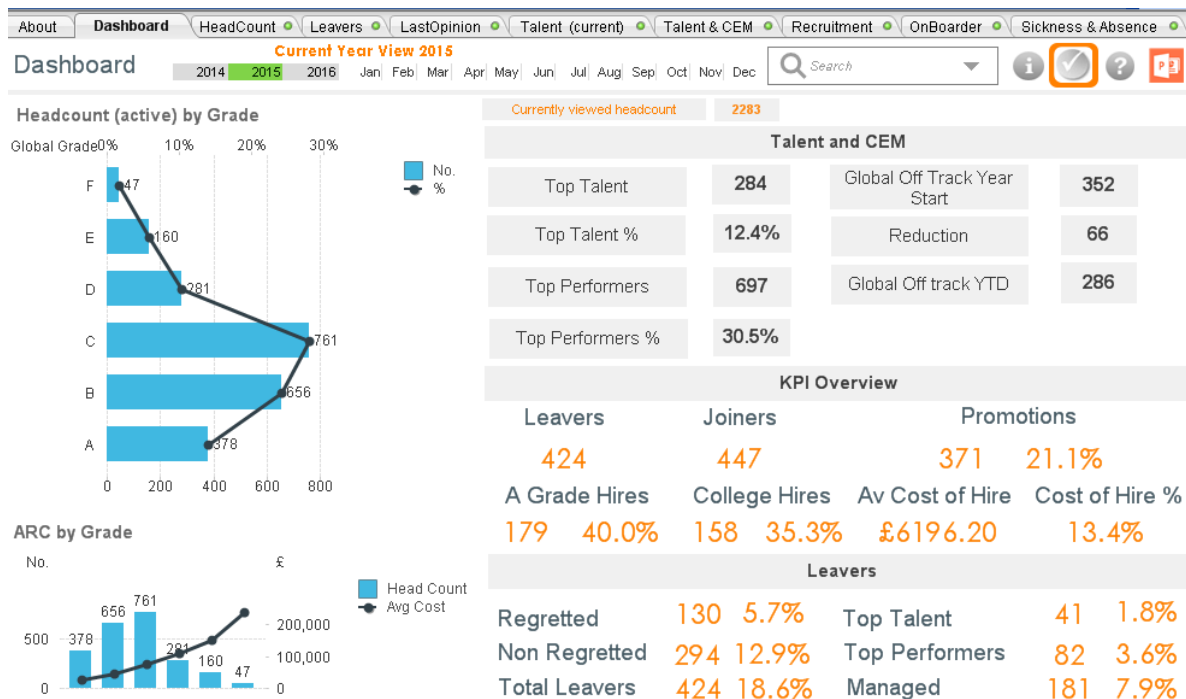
About | Dashboard | HeadCount | Leavers | LastOpinion | Talent (current) | Talent & CEM | Recruitment | OnBoarder | Sickness & Absence

Dashboard

Current Year View 2015

2014 2015 2016 Jan Feb Mar Apr May Jun Jul Aug Sep Oct Nov Dec

Search

Headcount (active) by Grade

Global Grade 0% 10% 20% 30%

No.
%

F 47
E 160
D 281
C 761
B 656
A 378

0 200 400 600 800

Currently viewed headcount 2283

Talent and CEM

| Top Talent | 284 | Global Off Track Year Start | 352 |
|---|---|---|---|
| Top Talent % | 12.4% | Reduction | 66 |
| Top Performers | 697 | Global Off track YTD | 286 |
| Top Performers % | 30.5% | | |

KPI Overview

Leavers Joiners Promotions

424 447 371 21.1%

A Grade Hires College Hires Av Cost of Hire Cost of Hire %

179 40.0% 158 35.3% £6196.20 13.4%

Leavers

| Regretted | 130 | 5.7% | Top Talent | 41 | 1.8% |
|---|---|---|---|---|---|
| Non Regretted | 294 | 12.9% | Top Performers | 82 | 3.6% |
| Total Leavers | 424 | 18.6% | Managed | 181 | 7.9% |

ARC by Grade

No. £

Head Count
Avg Cost

378 656 761 281 160 47

500 0

200,000 100,000 0